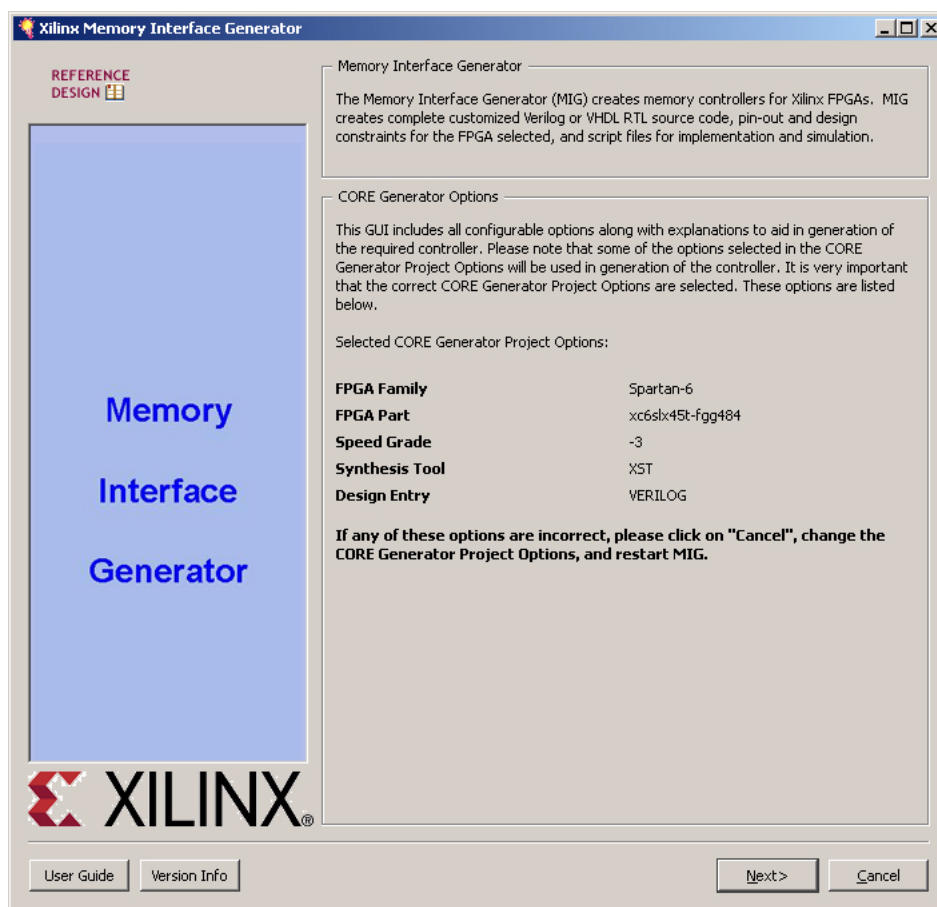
Xilinx Memory Interface Generator

REFERENCE DESIGN

Memory

Interface

Generator

XILINX®

Memory Interface Generator

The Memory Interface Generator (MIG) creates memory controllers for Xilinx FPGAs. MIG creates complete customized Verilog or VHDL RTL source code, pin-out and design constraints for the FPGA selected, and script files for implementation and simulation.

CORE Generator Options

This GUI includes all configurable options along with explanations to aid in generation of the required controller. Please note that some of the options selected in the CORE Generator Project Options will be used in generation of the controller. It is very important that the correct CORE Generator Project Options are selected. These options are listed below.

Selected CORE Generator Project Options:

| | |
|---|---|
| **FPGA Family** | Spartan-6 |
| **FPGA Part** | xc6slx45t-fgg484 |
| **Speed Grade** | -3 |
| **Synthesis Tool** | XST |
| **Design Entry** | VERILOG |

**If any of these options are incorrect, please click on "Cancel", change the CORE Generator Project Options, and restart MIG.**

User Guide | Version Info | Next> | Cancel